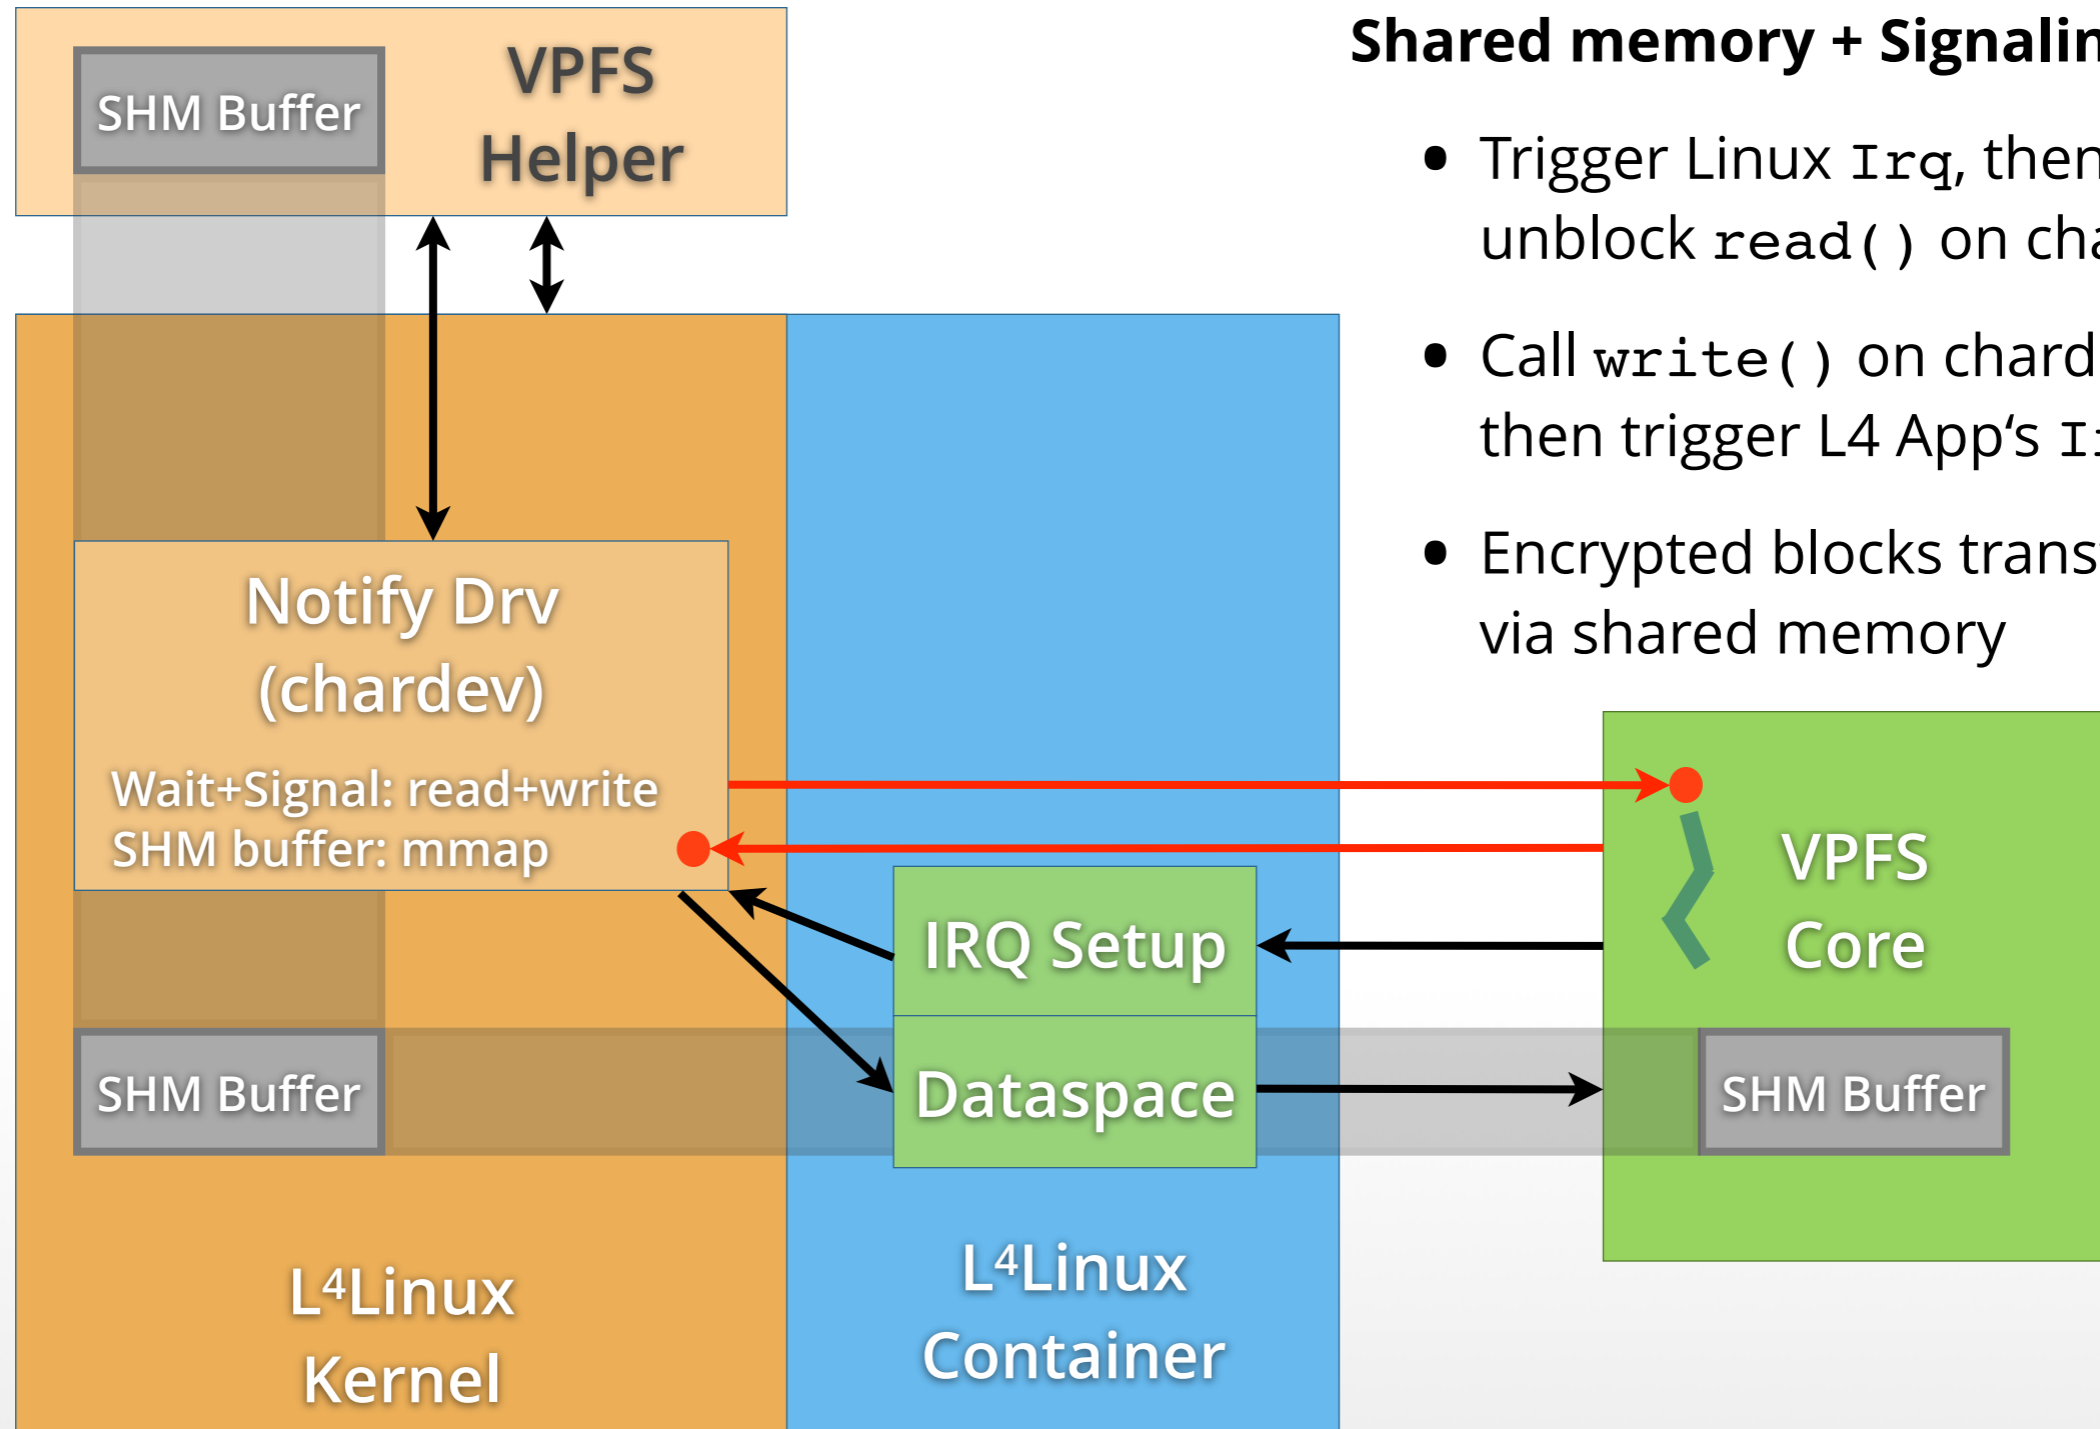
SHM Buffer

VPFS Helper

Shared memory + Signalin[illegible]

• Trigger Linux Irq, then unblock read() on cha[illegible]

• Call write() on chard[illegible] then trigger L4 App's I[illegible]

• Encrypted blocks trans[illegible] via shared memory

Notify Drv (chardev)

Wait+Signal: read+write
SHM buffer: mmap

VPFS Core

IRQ Setup

Dataspace

SHM Buffer

SHM Buffer

L$^4$Linux Kernel

L$^4$Linux Container